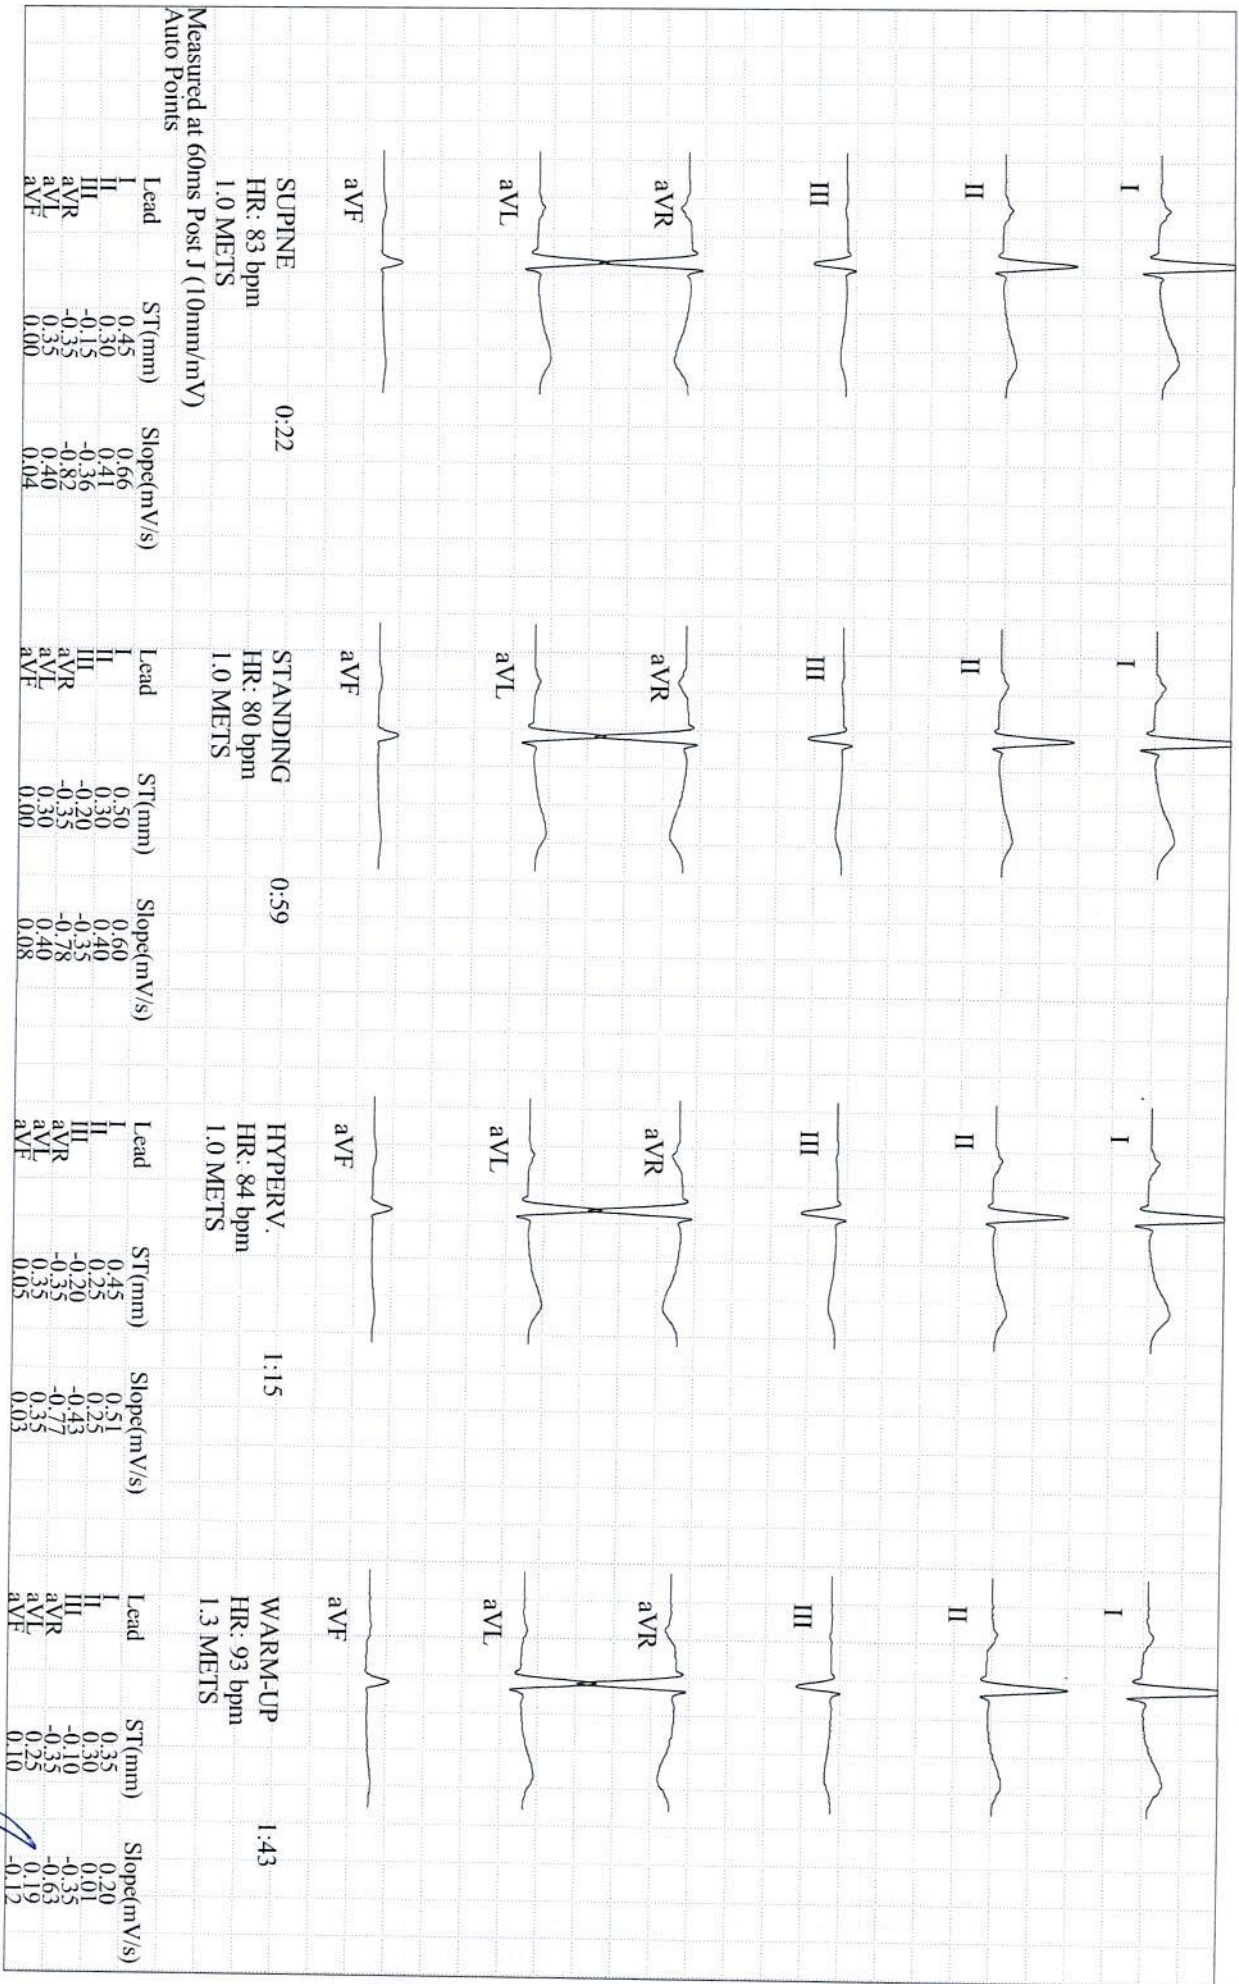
Measured at 60ms Post J (10mm/mV)
Auto Points

I
II
III
aVR
aVL
aVF

SUPINE
HR: 83 bpm
1.0 METS
0:22

| Lead | ST(mm) | Slope(mV/s) |
|---|---|---|
| I | 0.45 | 0.66 |
| II | 0.30 | 0.41 |
| III | -0.15 | -0.36 |
| aVR | -0.35 | -0.82 |
| aVL | 0.35 | 0.40 |
| aVF | 0.00 | 0.04 |

I
II
III
aVR
aVL
aVF

STANDING
HR: 80 bpm
1.0 METS
0:59

| Lead | ST(mm) | Slope(mV/s) |
|---|---|---|
| I | 0.50 | 0.60 |
| II | 0.30 | 0.40 |
| III | -0.20 | -0.35 |
| aVR | -0.35 | -0.78 |
| aVL | 0.30 | 0.40 |
| aVF | 0.00 | 0.08 |

I
II
III
aVR
aVL
aVF

HYPERV.
HR: 84 bpm
1.0 METS
1:15

| Lead | ST(mm) | Slope(mV/s) |
|---|---|---|
| I | 0.45 | 0.51 |
| II | 0.25 | 0.25 |
| III | -0.20 | -0.43 |
| aVR | -0.35 | -0.77 |
| aVL | 0.35 | 0.35 |
| aVF | 0.05 | 0.03 |

I
II
III
aVR
aVL
aVF

WARM-UP
HR: 93 bpm
1.3 METS
1:43

| Lead | ST(mm) | Slope(mV/s) |
|---|---|---|
| I | 0.35 | 0.20 |
| II | 0.30 | 0.01 |
| III | -0.10 | -0.35 |
| aVR | -0.35 | -0.63 |
| aVL | 0.25 | 0.19 |
| aVF | 0.10 | -0.12 |